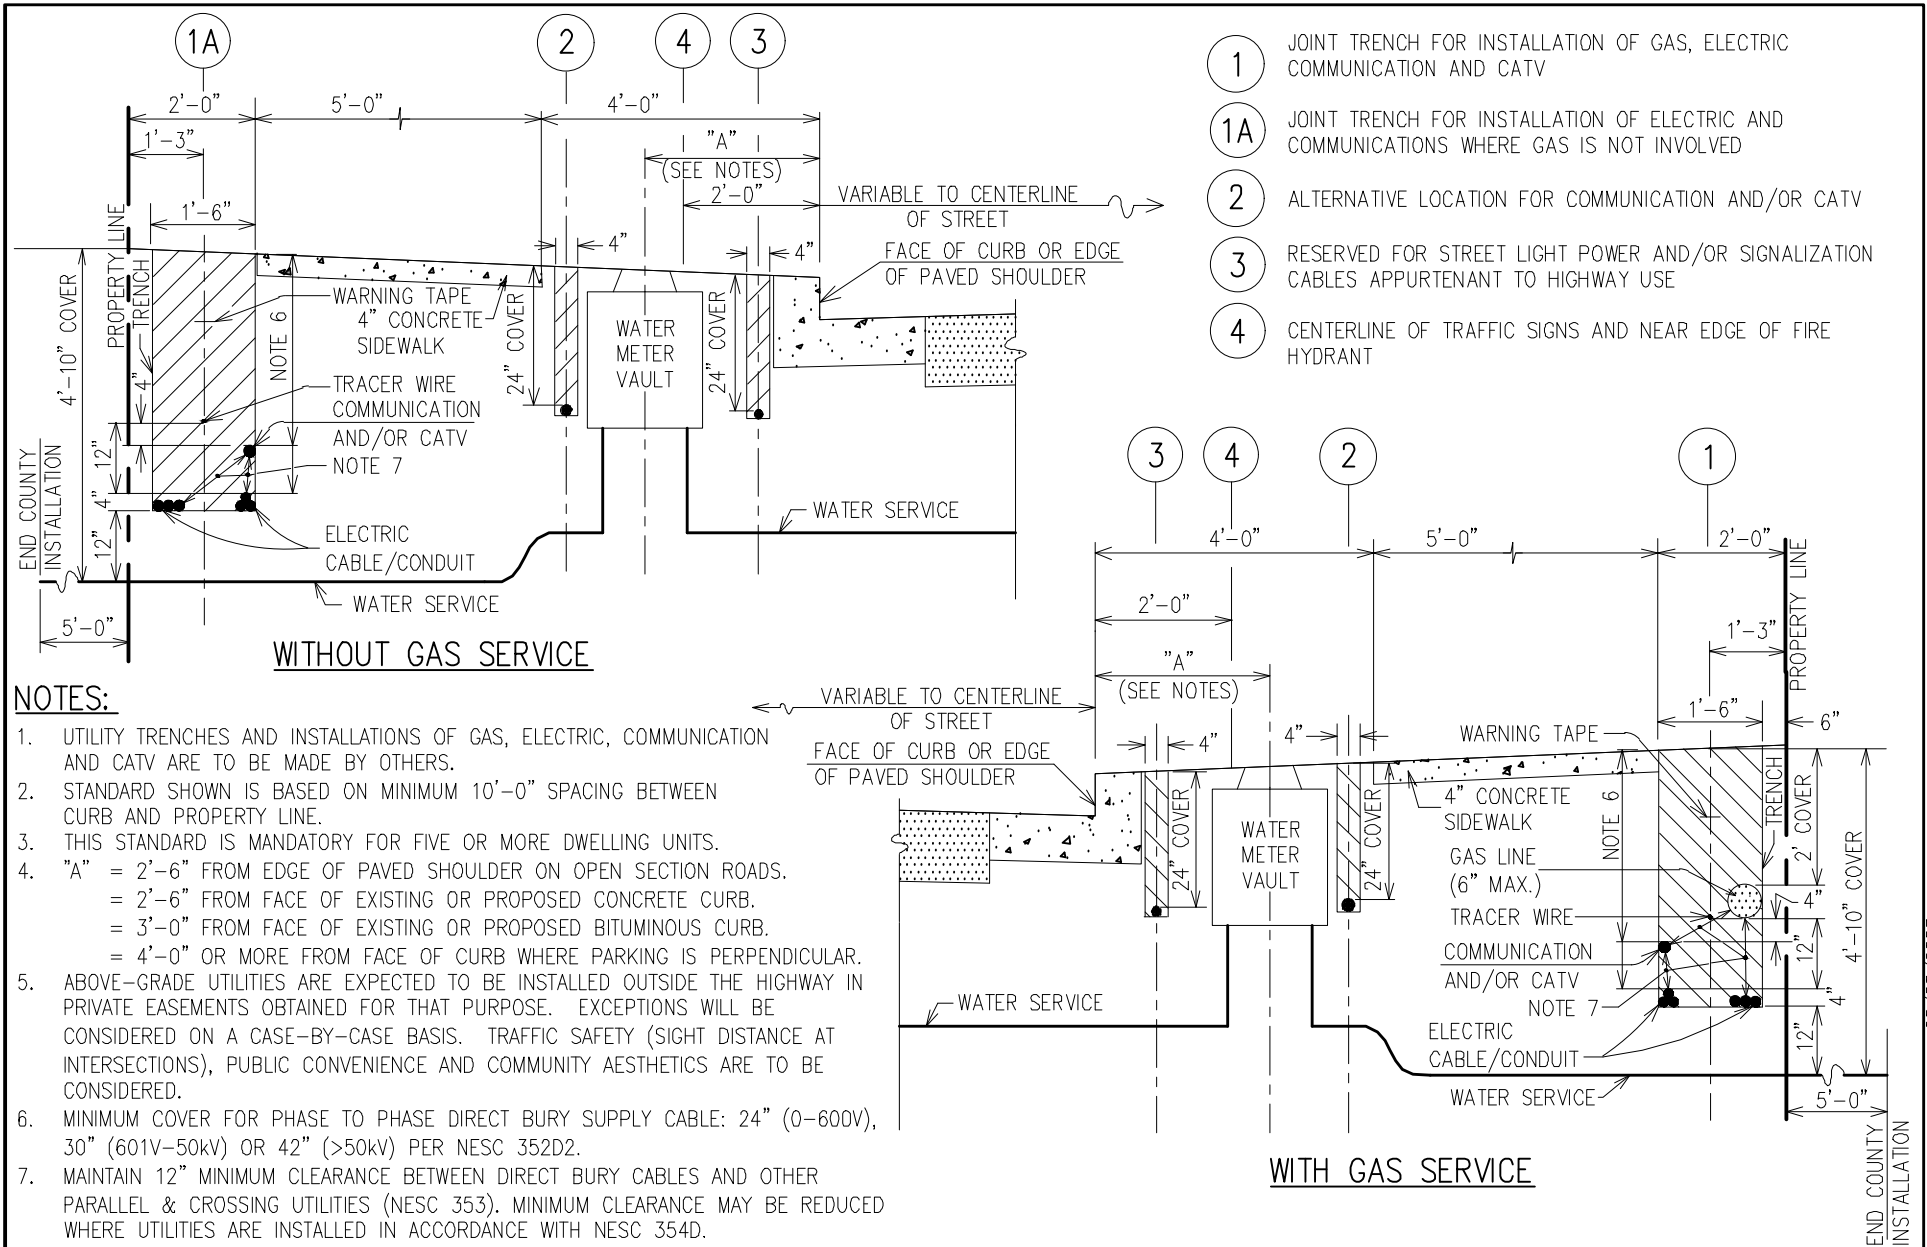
1A 2 4 3

2'-0" 5'-0" 4'-0"
1'-3"
"A"
(SEE NOTES)
2'-0"
1'-6"
VARIABLE TO CENTERLINE OF STREET
4" 4"
FACE OF CURB OR EDGE OF PAVED SHOULDER
PROPERTY LINE
TRENCH
WARNING TAPE
4" CONCRETE SIDEWALK
4'-10" COVER
NOTE 6
24" COVER
WATER METER VAULT
24" COVER
4"
TRACER WIRE
COMMUNICATION AND/OR CATV
12"
NOTE 7
4"
END COUNTY INSTALLATION
12"
ELECTRIC CABLE/CONDUIT
WATER SERVICE
WATER SERVICE
5'-0"

WITHOUT GAS SERVICE

1 JOINT TRENCH FOR INSTALLATION OF GAS, ELECTRIC COMMUNICATION AND CATV

1A JOINT TRENCH FOR INSTALLATION OF ELECTRIC AND COMMUNICATIONS WHERE GAS IS NOT INVOLVED

2 ALTERNATIVE LOCATION FOR COMMUNICATION AND/OR CATV

3 RESERVED FOR STREET LIGHT POWER AND/OR SIGNALIZATION CABLES APPURTENANT TO HIGHWAY USE

4 CENTERLINE OF TRAFFIC SIGNS AND NEAR EDGE OF FIRE HYDRANT

3 4 2 1

4'-0" 5'-0" 2'-0"
2'-0"
1'-3"
"A"
(SEE NOTES)
PROPERTY LINE
VARIABLE TO CENTERLINE OF STREET
1'-6"
6"
FACE OF CURB OR EDGE OF PAVED SHOULDER
4" 4"
WARNING TAPE
TRENCH
4" CONCRETE SIDEWALK
2' COVER
24" COVER
WATER METER VAULT
24" COVER
NOTE 6
GAS LINE (6" MAX.)
4"
4'-10" COVER
TRACER WIRE
COMMUNICATION AND/OR CATV
12"
NOTE 7
4"
WATER SERVICE
ELECTRIC CABLE/CONDUIT
12"
WATER SERVICE
5'-0"
END COUNTY INSTALLATION

WITH GAS SERVICE

NOTES:
1. UTILITY TRENCHES AND INSTALLATIONS OF GAS, ELECTRIC, COMMUNICATION AND CATV ARE TO BE MADE BY OTHERS.
2. STANDARD SHOWN IS BASED ON MINIMUM 10'-0" SPACING BETWEEN CURB AND PROPERTY LINE.
3. THIS STANDARD IS MANDATORY FOR FIVE OR MORE DWELLING UNITS.
4. "A" = 2'-6" FROM EDGE OF PAVED SHOULDER ON OPEN SECTION ROADS.
= 2'-6" FROM FACE OF EXISTING OR PROPOSED CONCRETE CURB.
= 3'-0" FROM FACE OF EXISTING OR PROPOSED BITUMINOUS CURB.
= 4'-0" OR MORE FROM FACE OF CURB WHERE PARKING IS PERPENDICULAR.
5. ABOVE-GRADE UTILITIES ARE EXPECTED TO BE INSTALLED OUTSIDE THE HIGHWAY IN PRIVATE EASEMENTS OBTAINED FOR THAT PURPOSE. EXCEPTIONS WILL BE CONSIDERED ON A CASE-BY-CASE BASIS. TRAFFIC SAFETY (SIGHT DISTANCE AT INTERSECTIONS), PUBLIC CONVENIENCE AND COMMUNITY AESTHETICS ARE TO BE CONSIDERED.
6. MINIMUM COVER FOR PHASE TO PHASE DIRECT BURY SUPPLY CABLE: 24" (0-600V), 30" (601V-50kV) OR 42" (>50kV) PER NESC 352D2.
7. MAINTAIN 12" MINIMUM CLEARANCE BETWEEN DIRECT BURY CABLES AND OTHER PARALLEL & CROSSING UTILITIES (NESC 353). MINIMUM CLEARANCE MAY BE REDUCED WHERE UTILITIES ARE INSTALLED IN ACCORDANCE WITH NESC 354D.